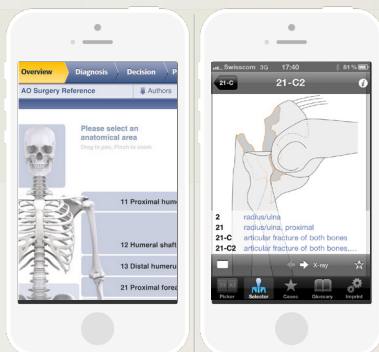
Overview Diagnosis Decision P

AO Surgery Reference

Authors

Please select an anatomical area

Drag to pan, Pinch to zoom

11 Proximal hume

12 Humeral shaft

13 Distal humeru

21 Proximal forea

Swisscom 3G 17:40 61 %

21-C

21-C2

2 radius/ulna

21 radius/ulna, proximal

21-C articular fracture of both bones

21-C2 articular fracture of both bones,...

X-ray

Picker Selector Cases Glossary Imprint